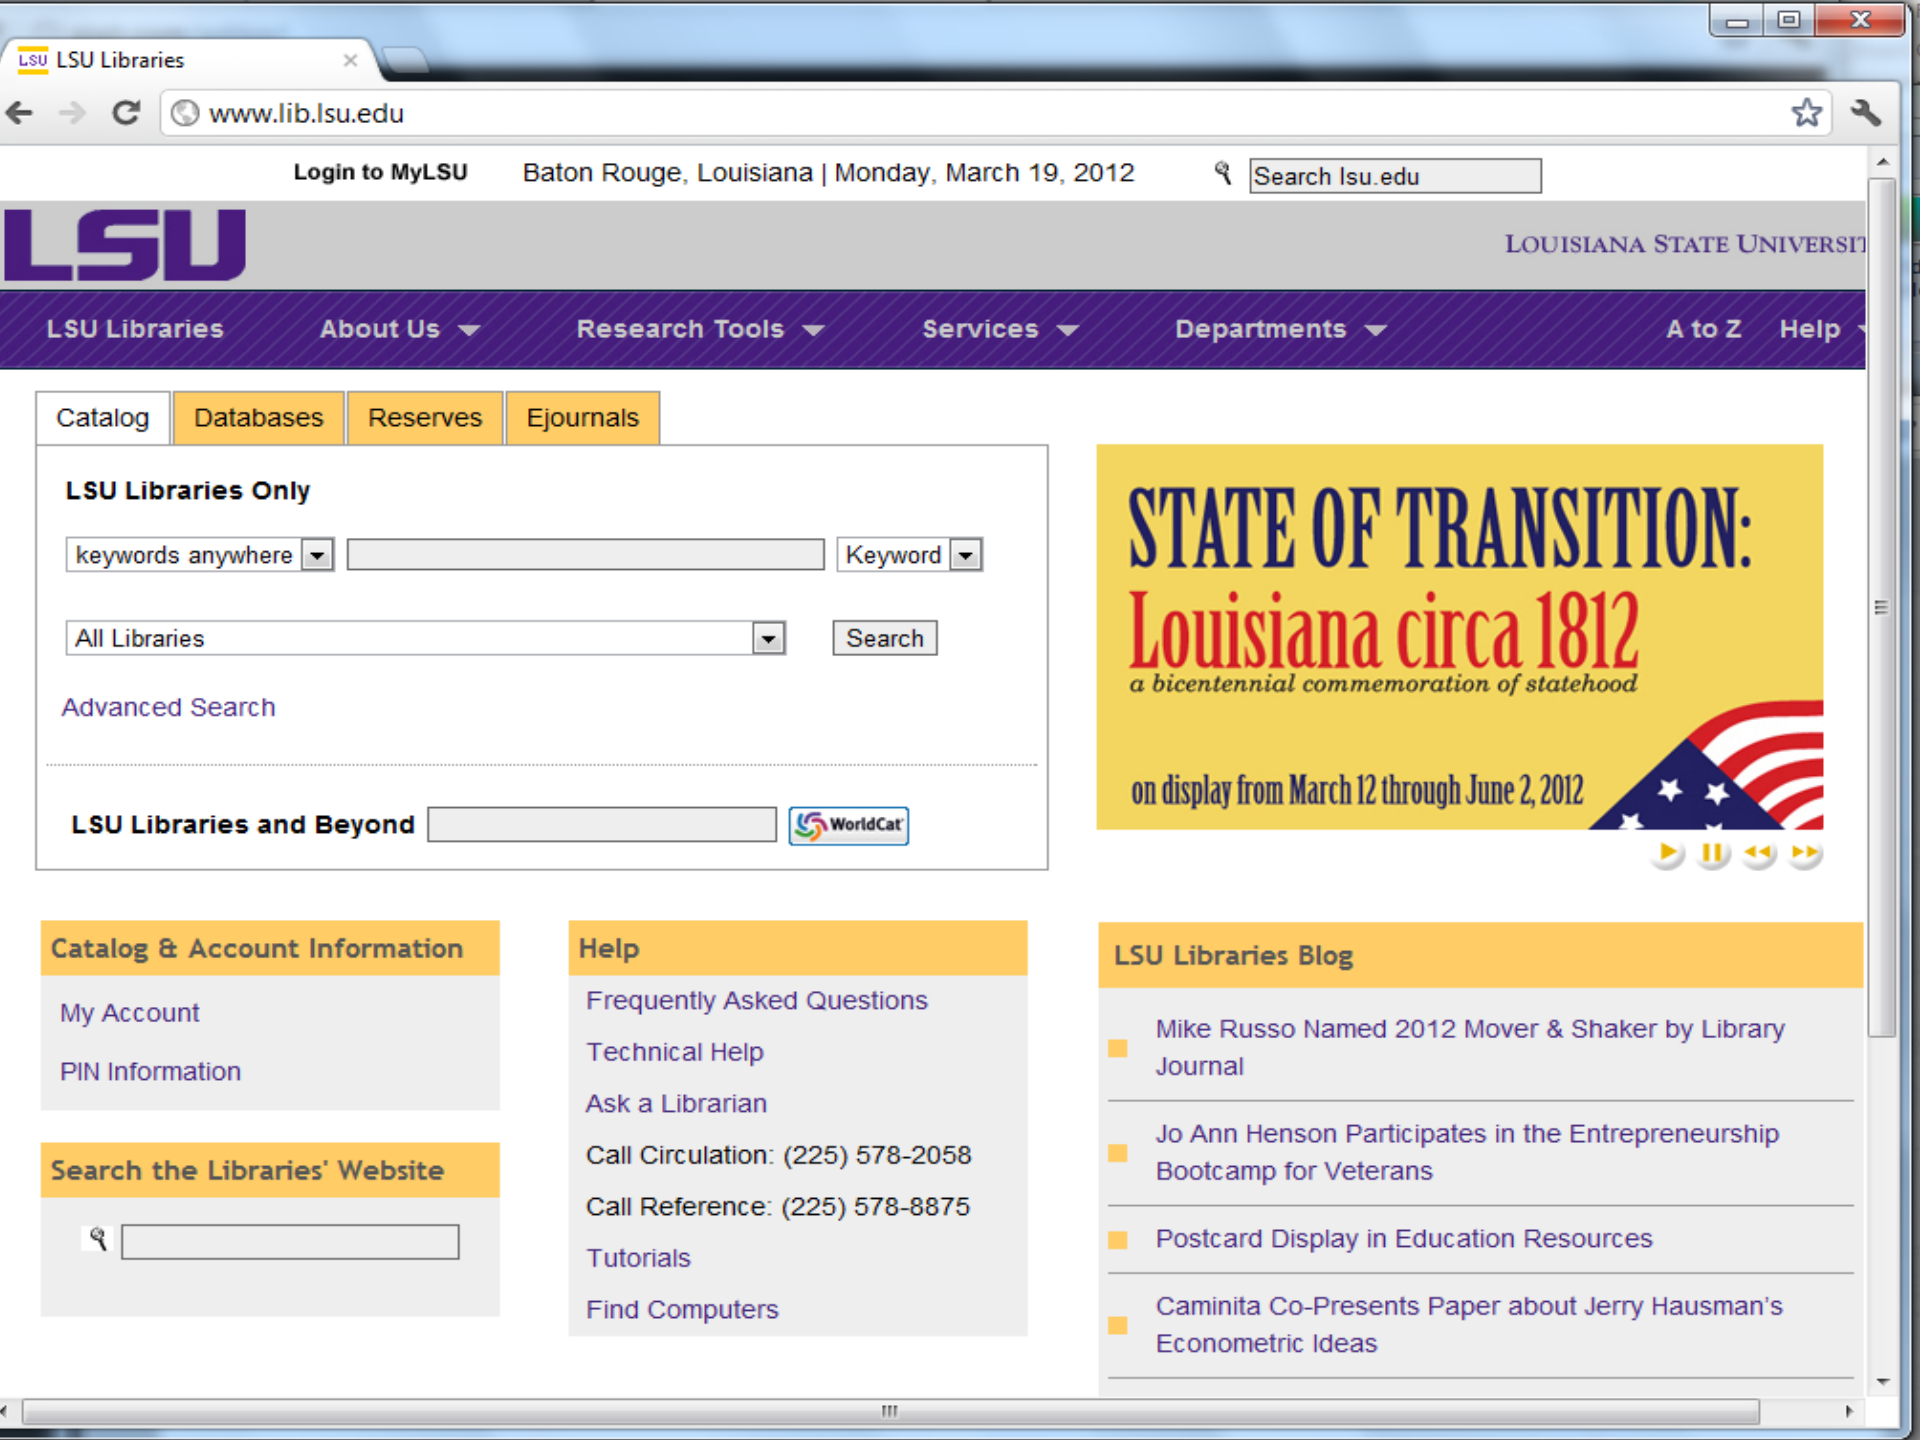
LSU LSU Libraries ×

www.lib.lsu.edu

Login to MyLSU Baton Rouge, Louisiana | Monday, March 19, 2012 Search lsu.edu

LSU

LOUISIANA STATE UNIVERSIT

LSU Libraries About Us Research Tools Services Departments A to Z Help

Catalog Databases Reserves Ejournals

LSU Libraries Only

keywords anywhere Keyword

All Libraries Search

Advanced Search

LSU Libraries and Beyond WorldCat

STATE OF TRANSITION:
Louisiana circa 1812
a bicentennial commemoration of statehood

on display from March 12 through June 2, 2012

Catalog & Account Information

My Account

PIN Information

Search the Libraries' Website

Help

Frequently Asked Questions

Technical Help

Ask a Librarian

Call Circulation: (225) 578-2058

Call Reference: (225) 578-8875

Tutorials

Find Computers

LSU Libraries Blog

Mike Russo Named 2012 Mover & Shaker by Library Journal

Jo Ann Henson Participates in the Entrepreneurship Bootcamp for Veterans

Postcard Display in Education Resources

Caminita Co-Presents Paper about Jerry Hausman's Econometric Ideas